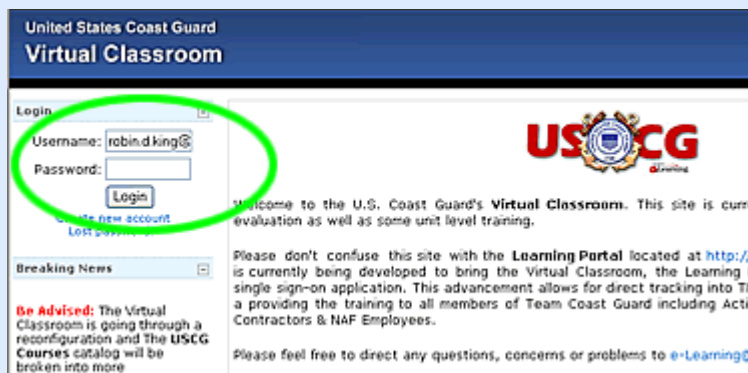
United States Coast Guard
Virtual Classroom

Login

Username: robin.d.king@

Password:

Login

Create new account
Lost password?

Breaking News

Be Advised: The Virtual Classroom is going through a reconfiguration and The USCG Courses catalog will be broken into more

USCG
e-Learning

Welcome to the U.S. Coast Guard's Virtual Classroom. This site is cur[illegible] evaluation as well as some unit level training.

Please don't confuse this site with the Learning Portal located at http:/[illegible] is currently being developed to bring the Virtual Classroom, the Learning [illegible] single sign-on application. This advancement allows for direct tracking into T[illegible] a providing the training to all members of Team Coast Guard including Acti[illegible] Contractors & NAF Employees.

Please feel free to direct any questions, concerns or problems to e-Learning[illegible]